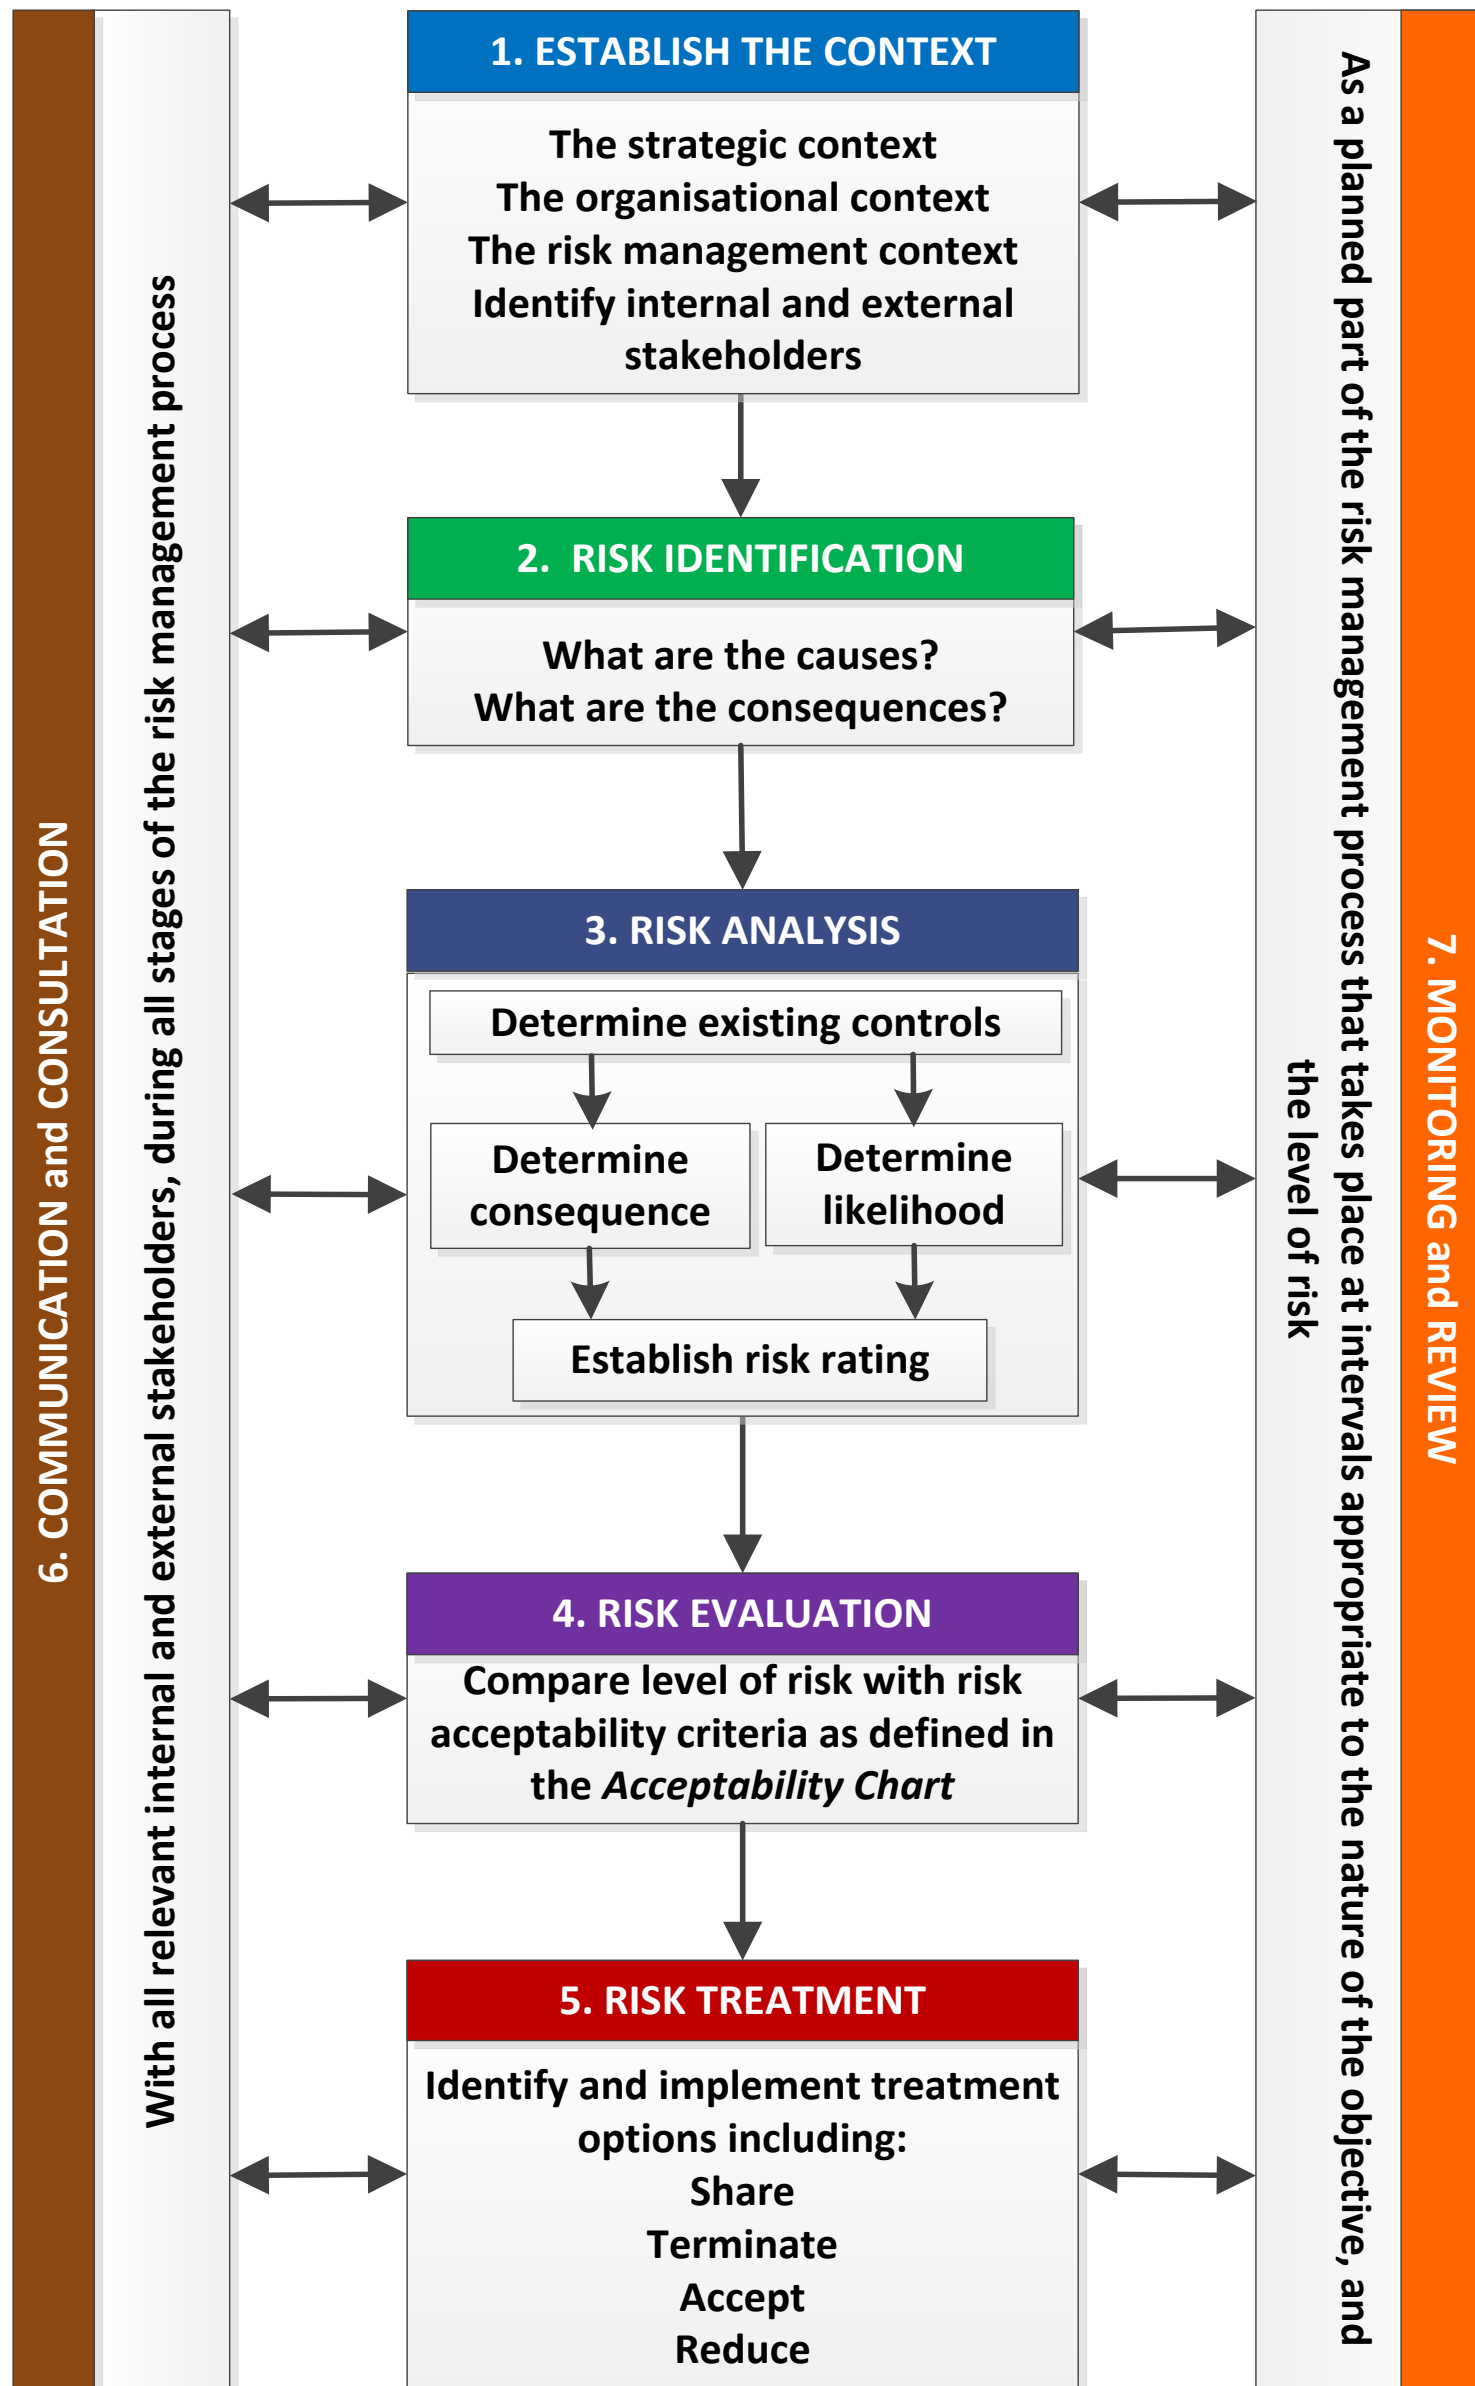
6. COMMUNICATION and CONSULTATION

With all relevant internal and external stakeholders, during all stages of the risk management process

1. ESTABLISH THE CONTEXT

The strategic context
The organisational context
The risk management context
Identify internal and external stakeholders

2. RISK IDENTIFICATION

What are the causes?
What are the consequences?

3. RISK ANALYSIS

Determine existing controls

Determine consequence

Determine likelihood

Establish risk rating

4. RISK EVALUATION

Compare level of risk with risk acceptability criteria as defined in the *Acceptability Chart*

5. RISK TREATMENT

Identify and implement treatment options including:
Share
Terminate
Accept
Reduce

As a planned part of the risk management process that takes place at intervals appropriate to the nature of the objective, and the level of risk

7. MONITORING and REVIEW